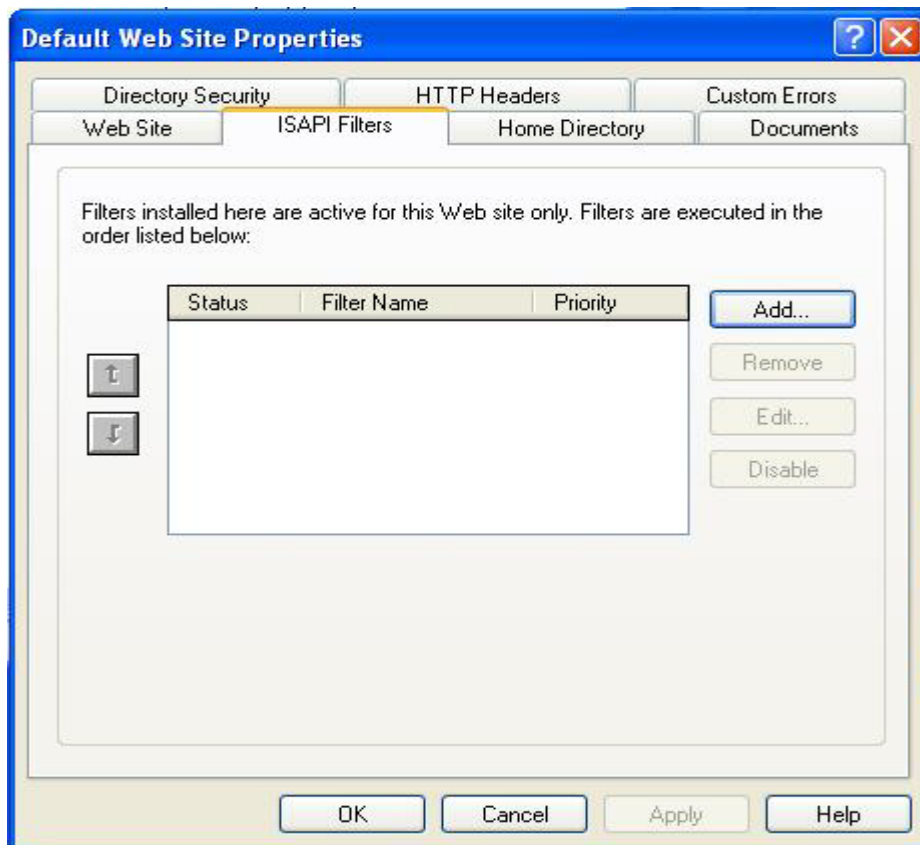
Default Web Site Properties

Directory Security | HTTP Headers | Custom Errors
Web Site | ISAPI Filters | Home Directory | Documents

Filters installed here are active for this Web site only. Filters are executed in the order listed below:

| Status | Filter Name | Priority |
|---|---|---|

Add...
Remove
Edit...
Disable

OK Cancel Apply Help